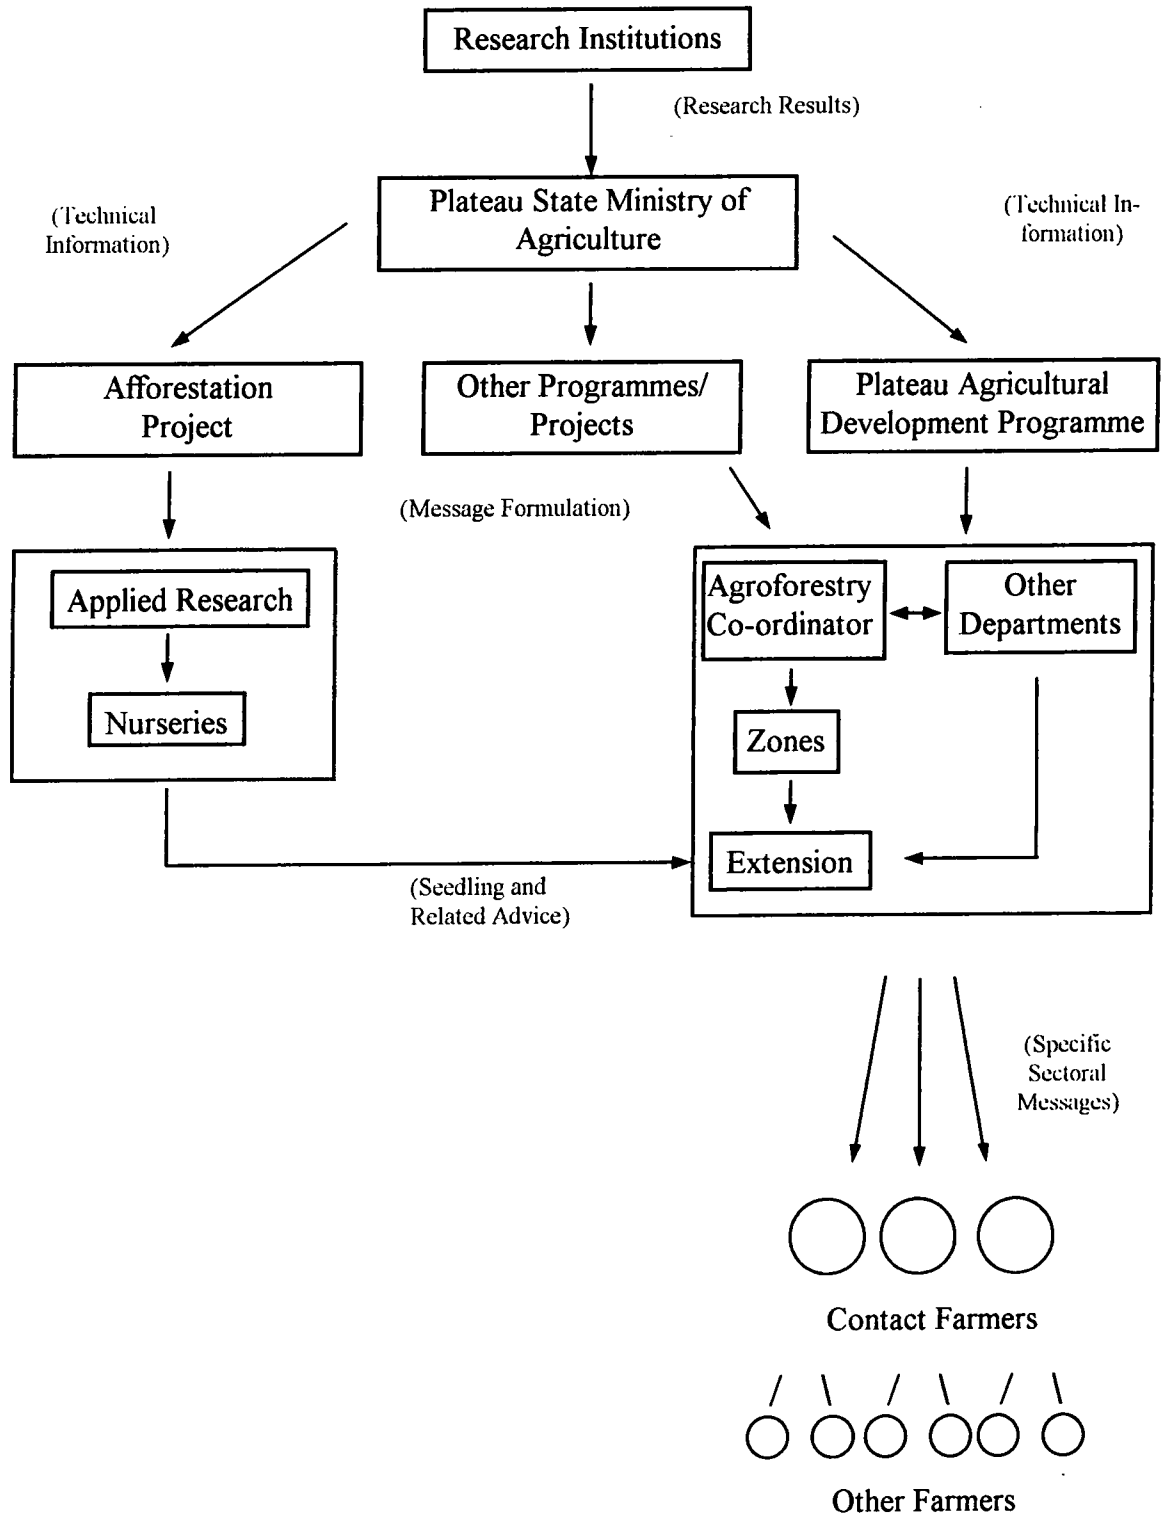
Research Institutions

(Research Results)

(Technical Information)

Plateau State Ministry of Agriculture

(Technical Information)

Afforestation Project

Other Programmes/ Projects

Plateau Agricultural Development Programme

(Message Formulation)

Applied Research

Nurseries

Agroforestry Co-ordinator

Other Departments

Zones

Extension

(Seedling and Related Advice)

(Specific Sectoral Messages)

Contact Farmers

Other Farmers